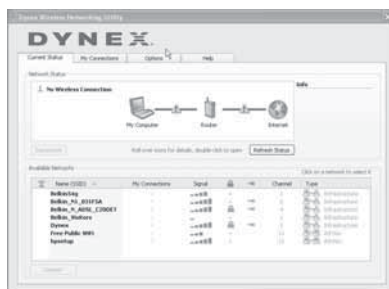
Dynex Wireless Networking Utility

DYNEX

Current Status | My Connections | Options | Help

Network Status

1. No Wireless Connection

Info

My Computer | Router | Internet

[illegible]

Roll over icons for details, double click to open

Refresh Status

Available Networks

Click on a network to select it

| Name (SSID) | My Connections | Signal | | | Channel | Type |
|---|---|---|---|---|---|---|
| Belkin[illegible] | | | | | | Infrastructure |
| Belkin_N1_031F5A | | | | | | Infrastructure |
| Belkin_N_ADSL_CD0E7 | | | | | | Infrastructure |
| Belkin_Visitors | | | | | | Infrastructure |
| Dynex | | | | | | Infrastructure |
| Free Public WiFi | | | | | | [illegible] |
| Synetup | | | | | | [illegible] |

Connect